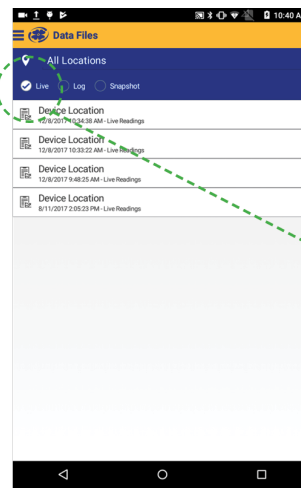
10:40 A

Data Files

All Locations

Live Log Snapshot

Device Location
12/8/2017 10:34:38 AM - Live Readings

Device Location
12/8/2017 10:33:22 AM - Live Readings

Device Location
12/8/2017 9:48:25 AM - Live Readings

Device Location
8/11/2017 2:05:23 PM - Live Readings